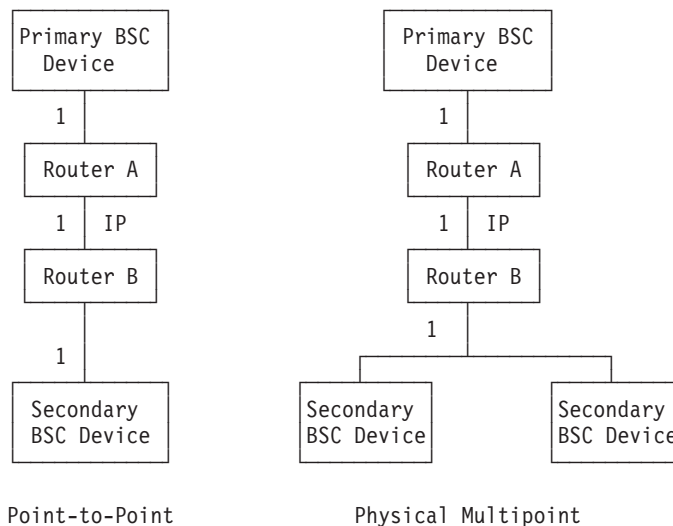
Primary BSC Device

1

Router A

1 IP

Router B

1

Secondary BSC Device

Point-to-Point

Primary BSC Device

1

Router A

1 IP

Router B

1

Secondary BSC Device

Secondary BSC Device

Physical Multipoint